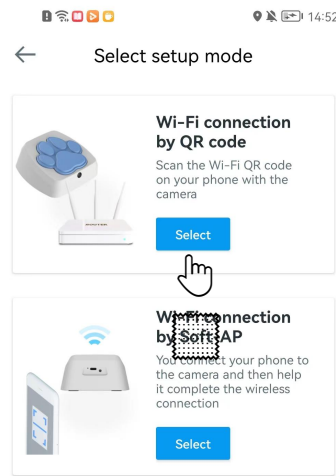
14:52

Select setup mode

Wi-Fi connection by QR code

Scan the Wi-Fi QR code on your phone with the camera

Select

Wi-Fi connection by SoftAP

You connect your phone to the camera and then help it complete the wireless connection

Select